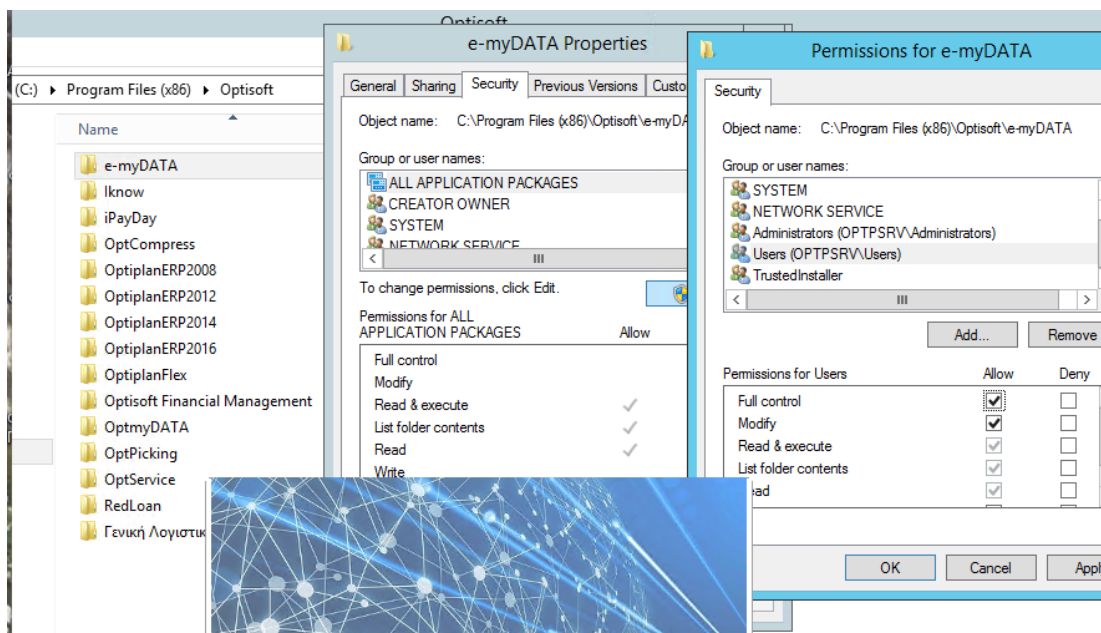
Optisoft

(C:) ▸ Program Files (x86) ▸ Optisoft

Name

e-myDATA
Iknow
iPayDay
OptCompress
OptiplanERP2008
OptiplanERP2012
OptiplanERP2014
OptiplanERP2016
OptiplanFlex
Optisoft Financial Management
OptmyDATA
OptPicking
OptService
RedLoan
Γενική Λογιστικ

e-myDATA Properties

General | Sharing | Security | Previous Versions | Custo

Object name: C:\Program Files (x86)\Optisoft\e-myDA

Group or user names:
ALL APPLICATION PACKAGES
CREATOR OWNER
SYSTEM
NETWORK SERVICE

To change permissions, click Edit.

Permissions for ALL APPLICATION PACKAGES | Allow
Full control
Modify
Read & execute ✓
List folder contents ✓
Read ✓
Write

Permissions for e-myDATA

Security

Object name: C:\Program Files (x86)\Optisoft\e-myDATA

Group or user names:
SYSTEM
NETWORK SERVICE
Administrators (OPTPSRV\Administrators)
Users (OPTPSRV\Users)
TrustedInstaller

Add... | Remove

| Permissions for Users | Allow | Deny |
|---|---|---|
| Full control | ✓ | |
| Modify | ✓ | |
| Read & execute | ✓ | |
| List folder contents | ✓ | |
| ead | ✓ | |

OK | Cancel | Appl